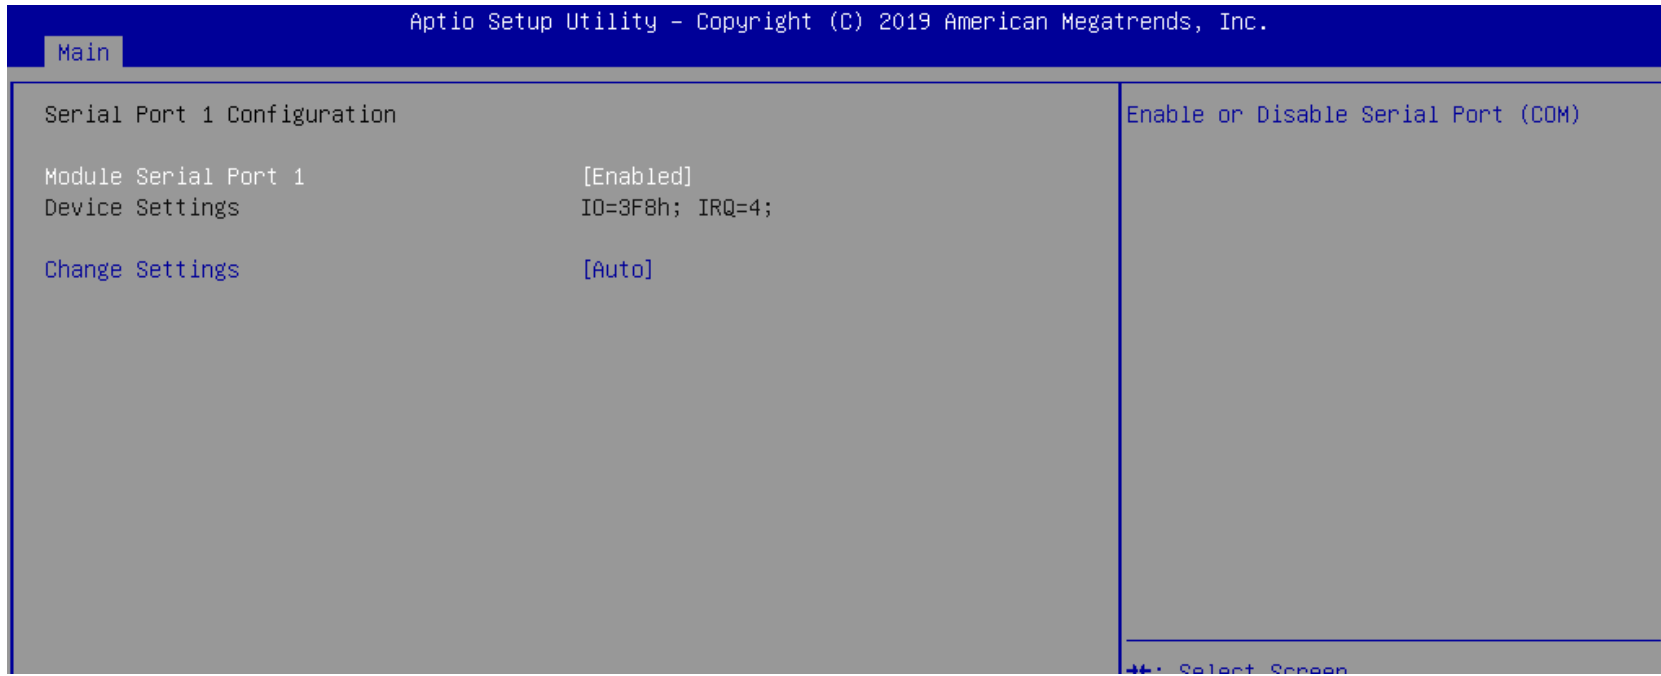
Aptio Setup Utility – Copyright (C) 2019 American Megatrends, Inc.

Main

Serial Port 1 Configuration

Module Serial Port 1 [Enabled]
Device Settings IO=3F8h; IRQ=4;

Change Settings [Auto]

Enable or Disable Serial Port (COM)

→←: Select Screen